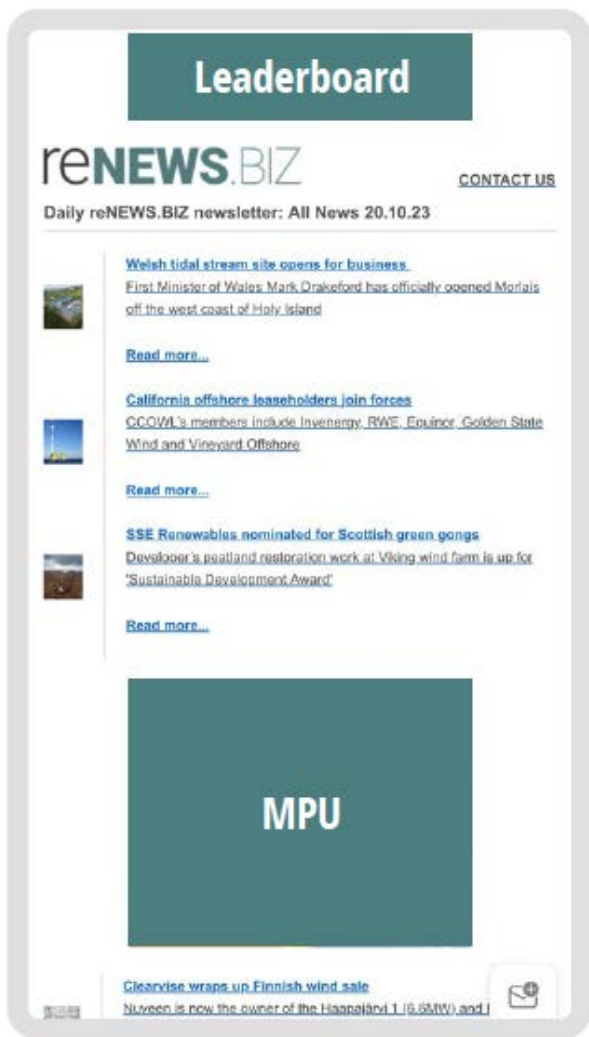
Leaderboard

reNEWS.BIZ

CONTACT US

Daily reNEWS.BIZ newsletter: All News 20.10.23

Welsh tidal stream site opens for business

First Minister of Wales Mark Drakeford has officially opened Morlais off the west coast of Holy Island

Read more...

California offshore leaseholders join forces

CCOWL's members include Invenergy, RWE, Equinor, Golden State Wind and Vineyard Offshore

Read more...

SSE Renewables nominated for Scottish green gongs

Developer's peatland restoration work at Viking wind farm is up for 'Sustainable Development Award'

Read more...

MPU

Clearvise wraps up Finnish wind sale

Nuveen is now the owner of the Haapajärvi 1 (6.6MW) and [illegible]